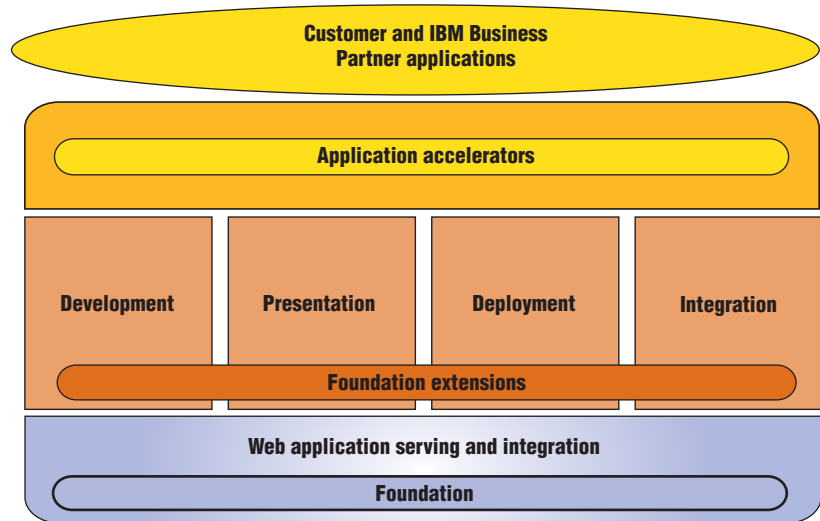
Customer and IBM Business Partner applications

Application accelerators

Development

Presentation

Deployment

Integration

Foundation extensions

Web application serving and integration

Foundation